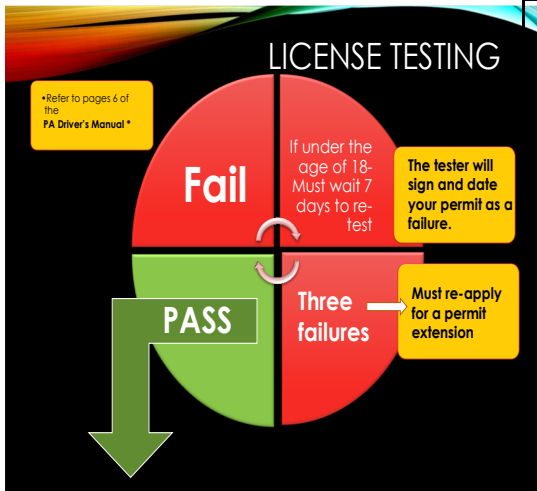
LICENSE TESTING

•Refer to pages 6 of the PA Driver's Manual *

Fail

If under the age of 18- Must wait 7 days to retest

The tester will sign and date your permit as a failure.

PASS

Three failures

Must re-apply for a permit extension